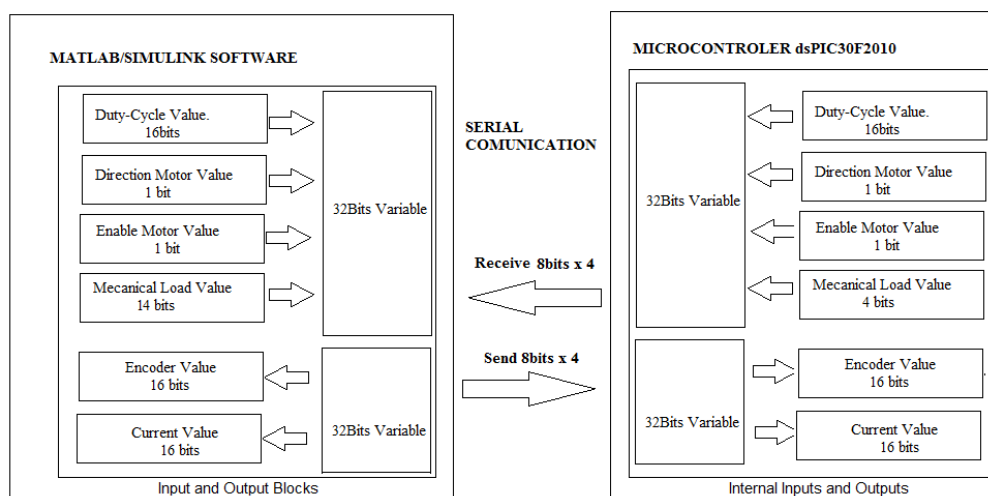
MATLAB/SIMULINK SOFTWARE

Duty-Cycle Value. 16bits

Direction Motor Value 1 bit

Enable Motor Value 1 bit

Mecanical Load Value 14 bits

32Bits Variable

Encoder Value 16 bits

Current Value 16 bits

32Bits Variable

Input and Output Blocks

SERIAL COMUNICATION

Receive 8bits x 4

Send 8bits x 4

MICROCONTROLER dsPIC30F2010

32Bits Variable

Duty-Cycle Value. 16bits

Direction Motor Value 1 bit

Enable Motor Value 1 bit

Mecanical Load Value 4 bits

32Bits Variable

Encoder Value 16 bits

Current Value 16 bits

Internal Inputs and Outputs